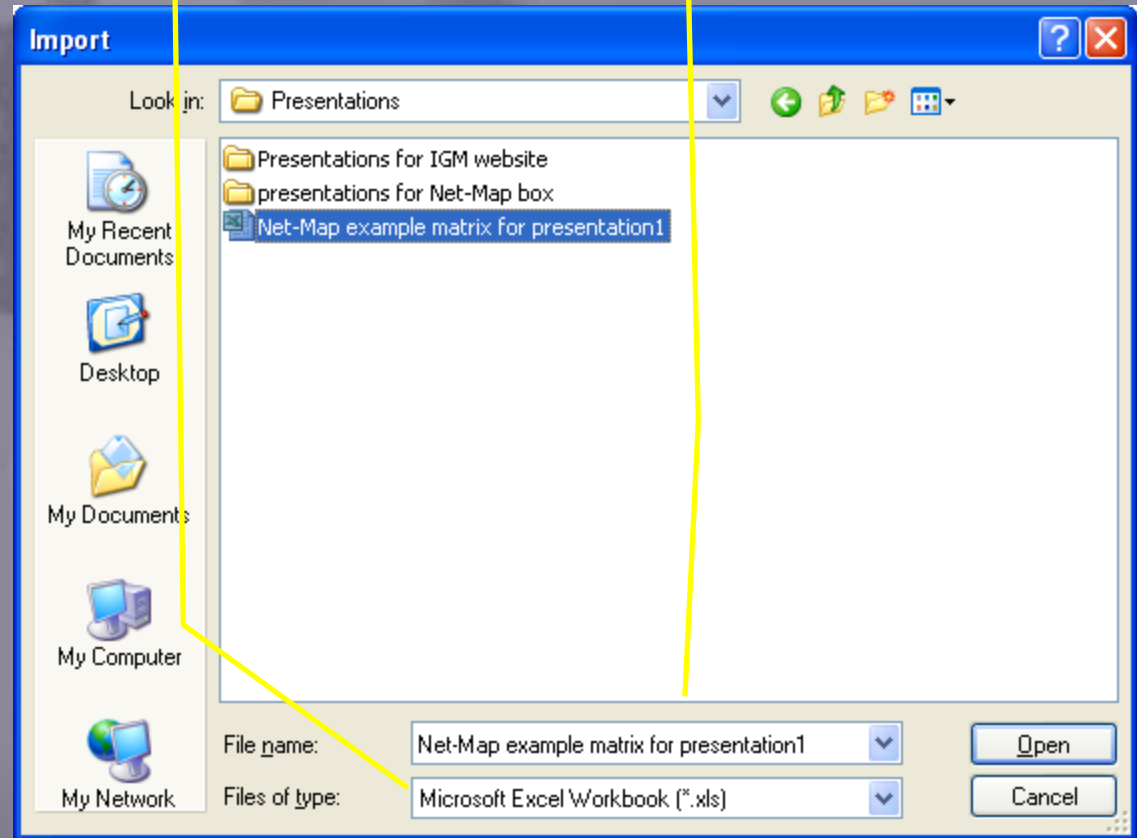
Import

Look in: Presentations

My Recent Documents

Desktop

My Documents

My Computer

My Network

Presentations for IGM website
presentations for Net-Map box
Net-Map example matrix for presentation1

File name: Net-Map example matrix for presentation1

Files of type: Microsoft Excel Workbook (*.xls)

Open

Cancel